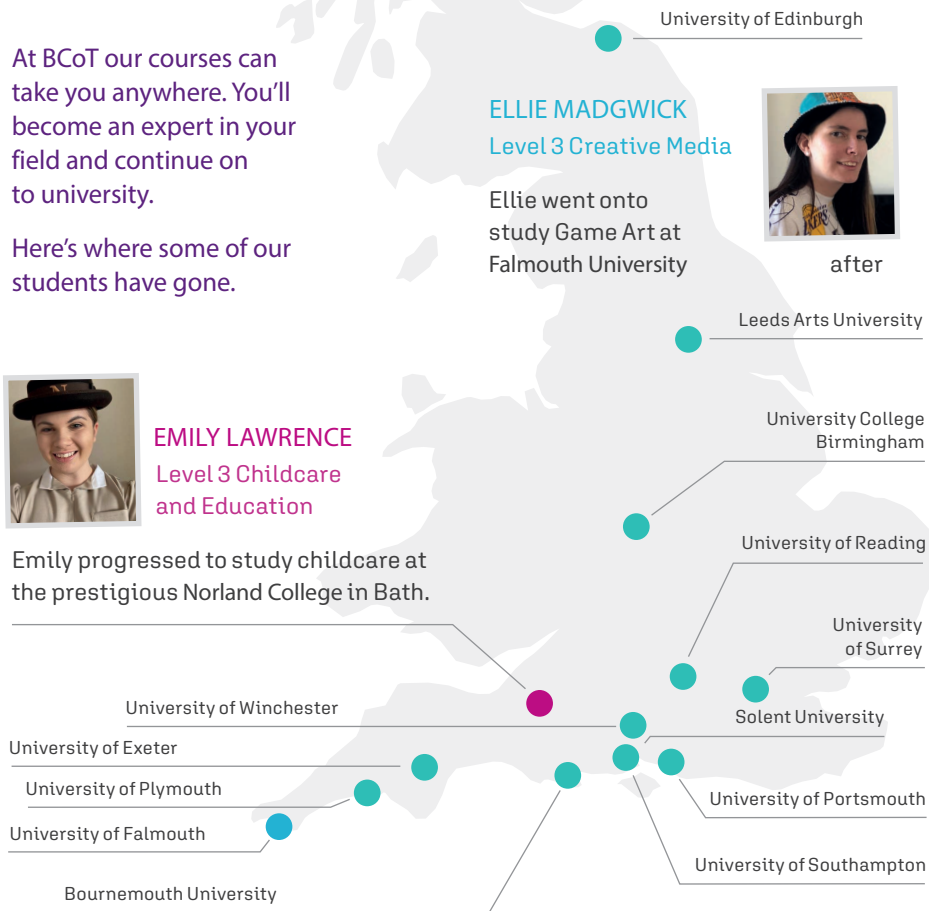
At BCoT our courses can take you anywhere. You'll become an expert in your field and continue on to university.

Here's where some of our students have gone.

University of Edinburgh

ELLIE MADGWICK
Level 3 Creative Media

Ellie went onto study Game Art at Falmouth University

after

Leeds Arts University

EMILY LAWRENCE
Level 3 Childcare and Education

Emily progressed to study childcare at the prestigious Norland College in Bath.

University College Birmingham

University of Reading

University of Surrey

University of Winchester

Solent University

University of Exeter

University of Plymouth

University of Portsmouth

University of Falmouth

University of Southampton

Bournemouth University